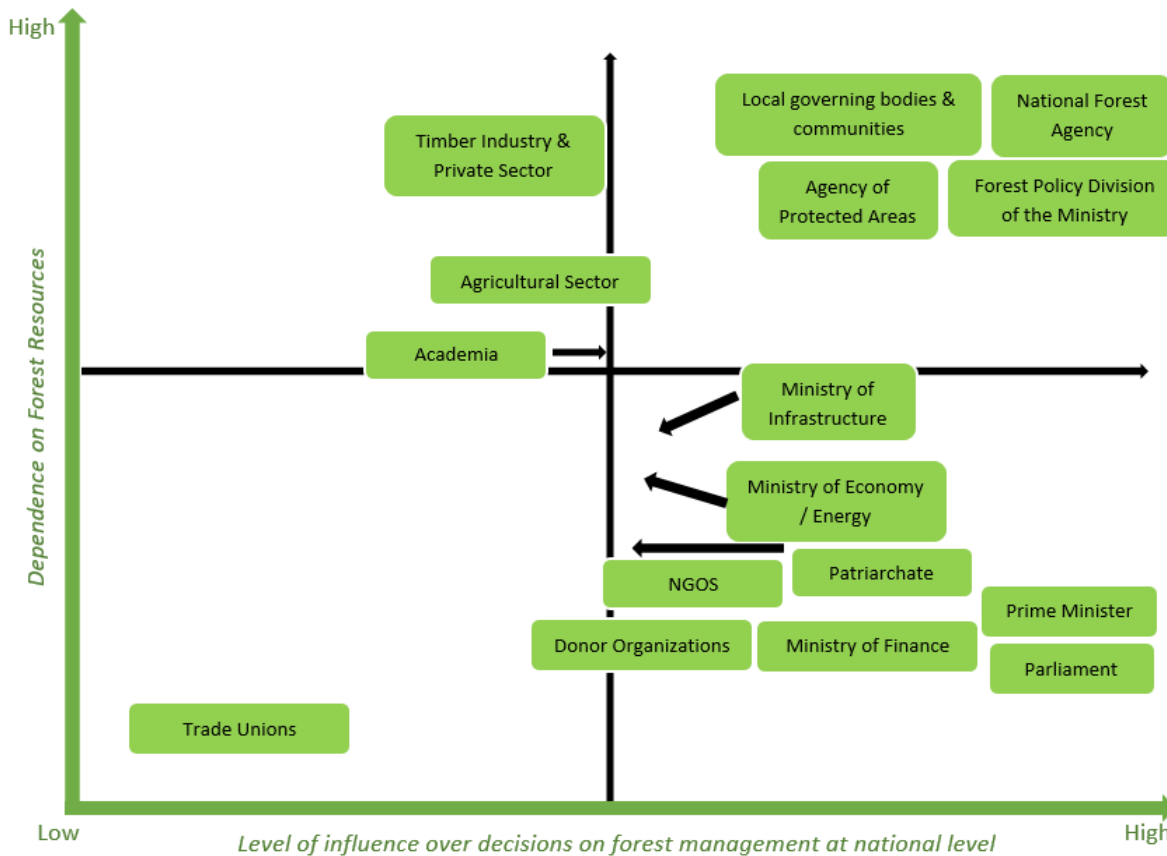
High

Dependence on Forest Resources

Timber Industry & Private Sector

Local governing bodies & communities

National Forest Agency

Agency of Protected Areas

Forest Policy Division of the Ministry

Agricultural Sector

Academia

Ministry of Infrastructure

Ministry of Economy / Energy

Patriarchate

NGOS

Prime Minister

Donor Organizations

Ministry of Finance

Parliament

Trade Unions

Low

Level of influence over decisions on forest management at national level

High